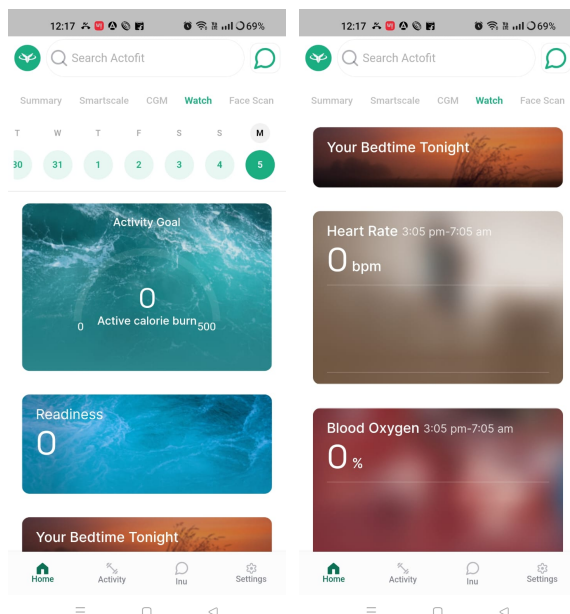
12:17 69%

Search Actofit

Summary Smartscale CGM Watch Face Scan

T W T F S S M
30 31 1 2 3 4 5

Activity Goal
0
0 Active calorie burn 500

Readiness
0

Your Bedtime Tonight

Home Activity Inu Settings

12:17 69%

Search Actofit

Summary Smartscale CGM Watch Face Scan

Your Bedtime Tonight

Heart Rate 3:05 pm-7:05 am
0 bpm

Blood Oxygen 3:05 pm-7:05 am
0 %

Home Activity Inu Settings